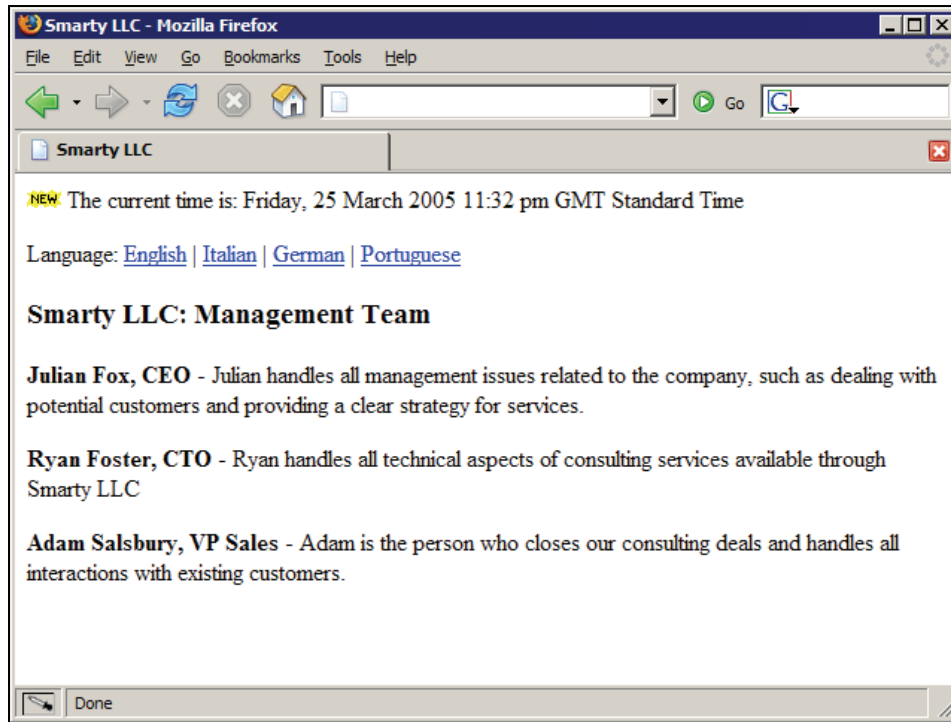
Smarty LLC - Mozilla Firefox

File Edit View Go Bookmarks Tools Help

Go

Smarty LLC

NEW The current time is: Friday, 25 March 2005 11:32 pm GMT Standard Time

Language: English | Italian | German | Portuguese

**Smarty LLC: Management Team**

**Julian Fox, CEO** - Julian handles all management issues related to the company, such as dealing with potential customers and providing a clear strategy for services.

**Ryan Foster, CTO** - Ryan handles all technical aspects of consulting services available through Smarty LLC

**Adam Salsbury, VP Sales** - Adam is the person who closes our consulting deals and handles all interactions with existing customers.

Done